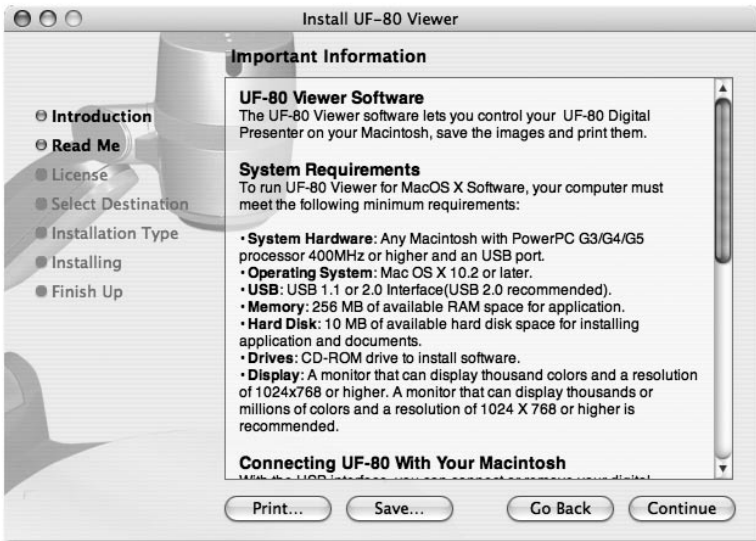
Install UF-80 Viewer

Important Information

Introduction
Read Me
License
Select Destination
Installation Type
Installing
Finish Up

UF-80 Viewer Software
The UF-80 Viewer software lets you control your UF-80 Digital Presenter on your Macintosh, save the images and print them.

System Requirements
To run UF-80 Viewer for MacOS X Software, your computer must meet the following minimum requirements:

• System Hardware: Any Macintosh with PowerPC G3/G4/G5 processor 400MHz or higher and an USB port.
• Operating System: Mac OS X 10.2 or later.
• USB: USB 1.1 or 2.0 Interface(USB 2.0 recommended).
• Memory: 256 MB of available RAM space for application.
• Hard Disk: 10 MB of available hard disk space for installing application and documents.
• Drives: CD-ROM drive to install software.
• Display: A monitor that can display thousand colors and a resolution of 1024x768 or higher. A monitor that can display thousands or millions of colors and a resolution of 1024 X 768 or higher is recommended.

Connecting UF-80 With Your Macintosh
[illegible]

Print...
Save...
Go Back
Continue